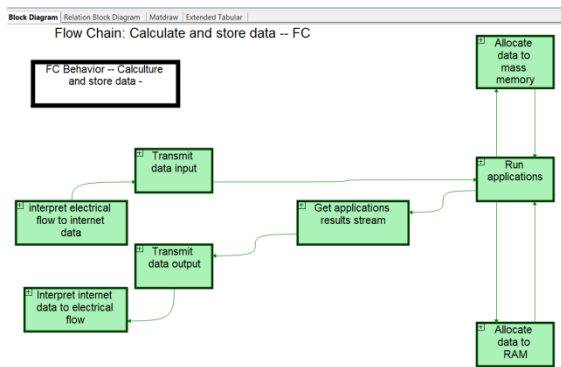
Block Diagram | Relation Block Diagram | Matdraw | Extended Tabular

Flow Chain: Calculate and store data -- FC

FC Behavior -- Calculture and store data -

Allocate data to mass memory

Transmit data input

Run applications

interpret electrical flow to internet data

Get applications results stream

Transmit data output

Interpret internet data to electrical flow

Allocate data to RAM